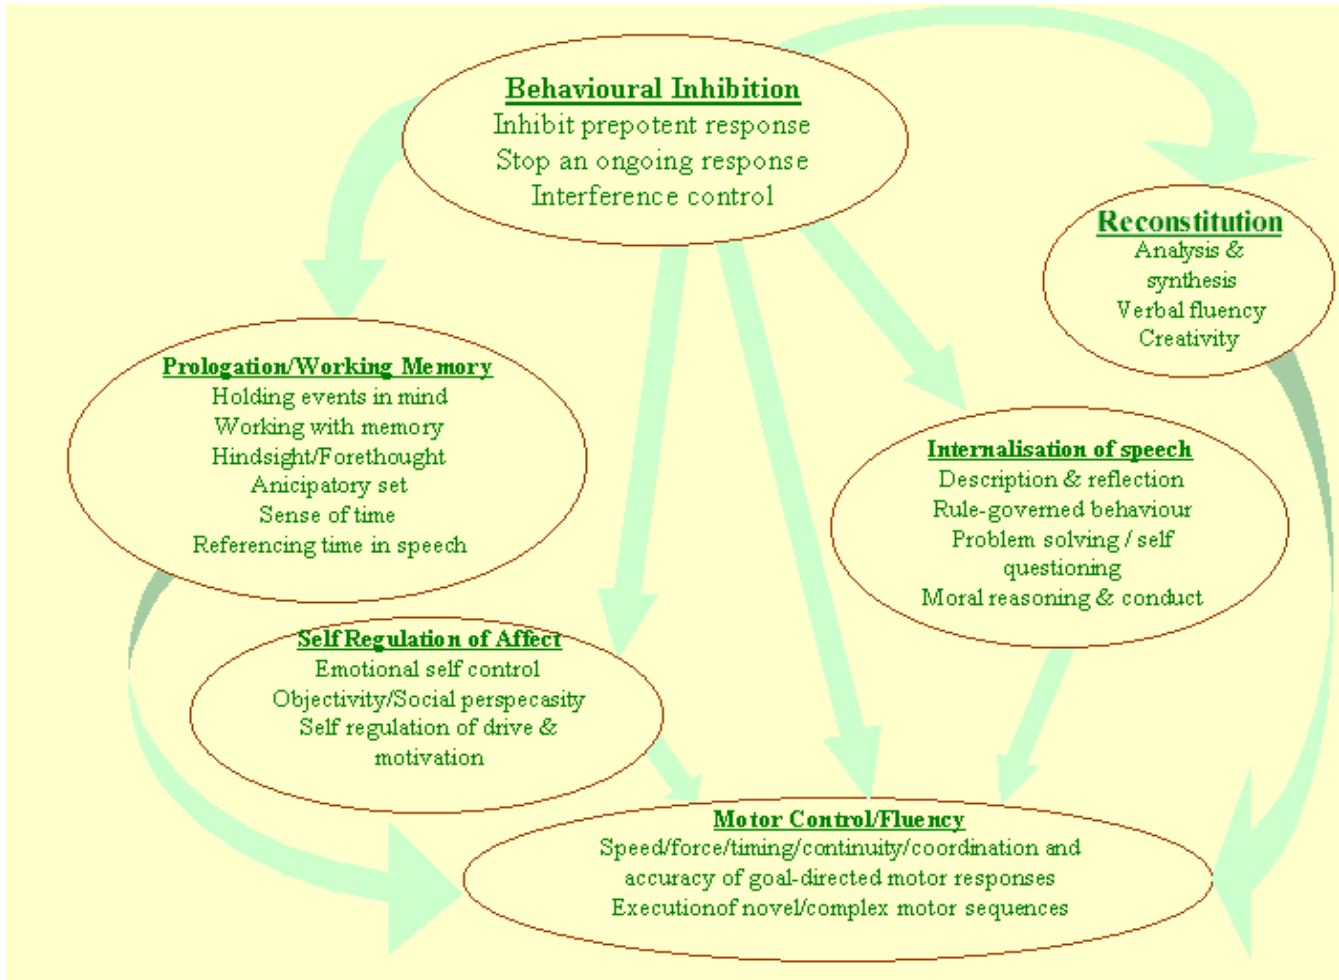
Behavioural Inhibition
Inhibit prepotent response
Stop an ongoing response
Interference control

Reconstitution
Analysis & synthesis
Verbal fluency
Creativity

Prologation/Working Memory
Holding events in mind
Working with memory
Hindsight/Forethought
Anicipatory set
Sense of time
Referencing time in speech

Internalisation of speech
Description & reflection
Rule-governed behaviour
Problem solving / self questioning
Moral reasoning & conduct

Self Regulation of Affect
Emotional self control
Objectivity/Social perspecasity
Self regulation of drive & motivation

Motor Control/Fluency
Speed/force/timing/continuity/coordination and accuracy of goal-directed motor responses
Executionof novel/complex motor sequences